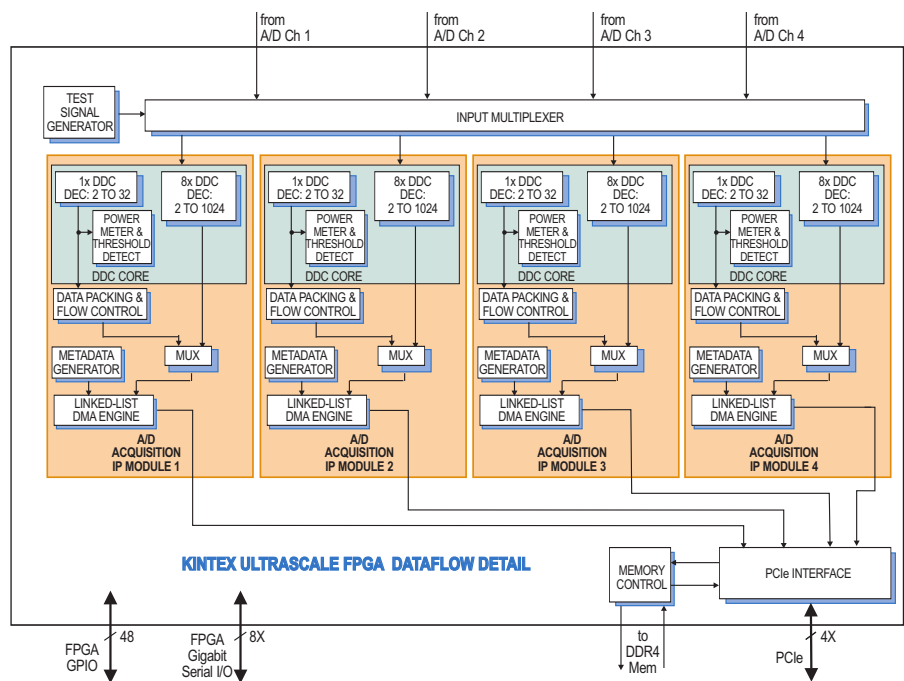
from A/D Ch 1

from A/D Ch 2

from A/D Ch 3

from A/D Ch 4

TEST SIGNAL GENERATOR

INPUT MULTIPLEXER

1x DDC DEC: 2 TO 32

8x DDC DEC: 2 TO 1024

POWER METER & THRESHOLD DETECT

DDC CORE

DATA PACKING & FLOW CONTROL

METADATA GENERATOR

MUX

LINKED-LIST DMA ENGINE

A/D ACQUISITION IP MODULE 1

1x DDC DEC: 2 TO 32

8x DDC DEC: 2 TO 1024

POWER METER & THRESHOLD DETECT

DDC CORE

DATA PACKING & FLOW CONTROL

METADATA GENERATOR

MUX

LINKED-LIST DMA ENGINE

A/D ACQUISITION IP MODULE 2

1x DDC DEC: 2 TO 32

8x DDC DEC: 2 TO 1024

POWER METER & THRESHOLD DETECT

DDC CORE

DATA PACKING & FLOW CONTROL

METADATA GENERATOR

MUX

LINKED-LIST DMA ENGINE

A/D ACQUISITION IP MODULE 3

1x DDC DEC: 2 TO 32

8x DDC DEC: 2 TO 1024

POWER METER & THRESHOLD DETECT

DDC CORE

DATA PACKING & FLOW CONTROL

METADATA GENERATOR

MUX

LINKED-LIST DMA ENGINE

A/D ACQUISITION IP MODULE 4

KINTEX ULTRASCALE FPGA DATAFLOW DETAIL

MEMORY CONTROL

PCIe INTERFACE

FPGA GPIO

48

FPGA Gigabit Serial I/O

8X

to DDR4 Mem

4X

PCIe